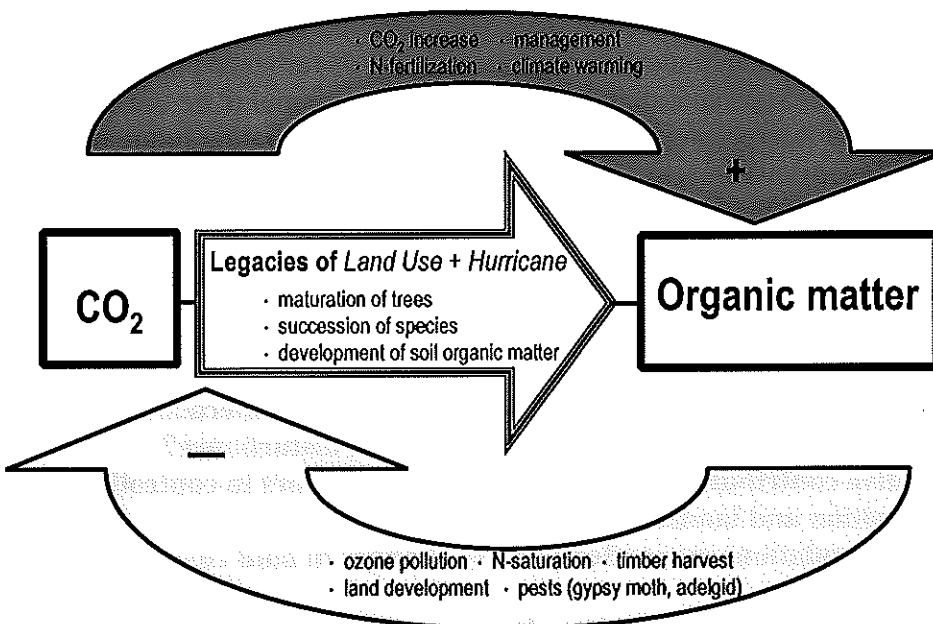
· $CO_2$ increase · management
· N-fertilization · climate warming

+

$CO_2$

Legacies of *Land Use* + *Hurricane*
· maturation of trees
· succession of species
· development of soil organic matter

Organic matter

–

· ozone pollution · N-saturation · timber harvest
· land development · pests (gypsy moth, adelgid)